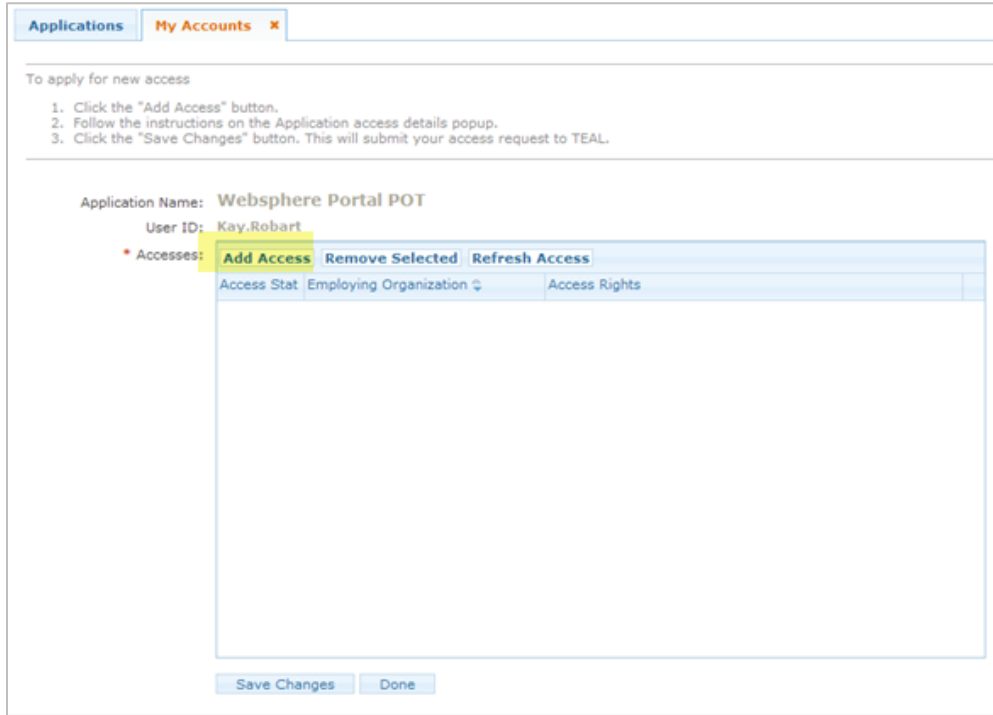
Applications My Accounts ×

To apply for new access

1. Click the "Add Access" button.
2. Follow the instructions on the Application access details popup.
3. Click the "Save Changes" button. This will submit your access request to TEAL.

Application Name: Websphere Portal POT

User ID: Kay.Robart

* Accesses: Add Access Remove Selected Refresh Access

| Access Stat | Employing Organization | Access Rights |
|---|---|---|

Save Changes Done